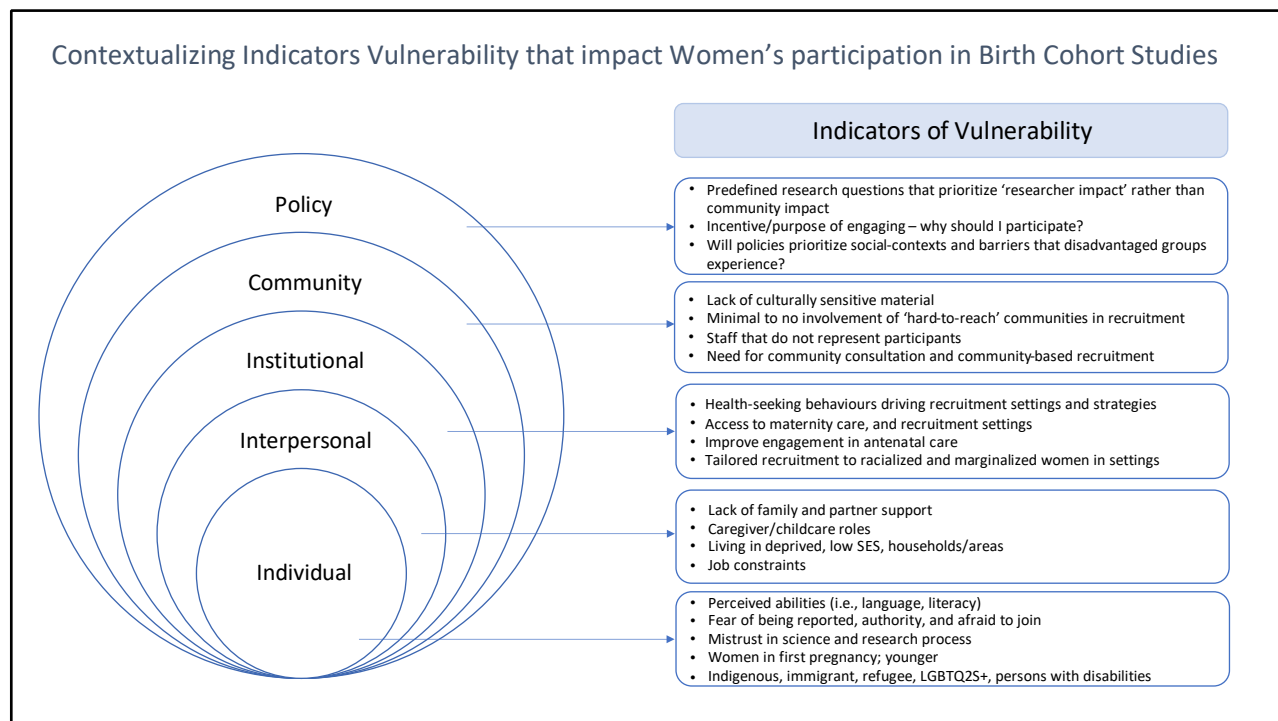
Contextualizing Indicators Vulnerability that impact Women's participation in Birth Cohort Studies

Policy

Community

Institutional

Interpersonal

Individual

Indicators of Vulnerability

- Predefined research questions that prioritize 'researcher impact' rather than community impact
- Incentive/purpose of engaging – why should I participate?
- Will policies prioritize social-contexts and barriers that disadvantaged groups experience?

- Lack of culturally sensitive material
- Minimal to no involvement of 'hard-to-reach' communities in recruitment
- Staff that do not represent participants
- Need for community consultation and community-based recruitment

- Health-seeking behaviours driving recruitment settings and strategies
- Access to maternity care, and recruitment settings
- Improve engagement in antenatal care
- Tailored recruitment to racialized and marginalized women in settings

- Lack of family and partner support
- Caregiver/childcare roles
- Living in deprived, low SES, households/areas
- Job constraints

- Perceived abilities (i.e., language, literacy)
- Fear of being reported, authority, and afraid to join
- Mistrust in science and research process
- Women in first pregnancy; younger
- Indigenous, immigrant, refugee, LGBTQ2S+, persons with disabilities